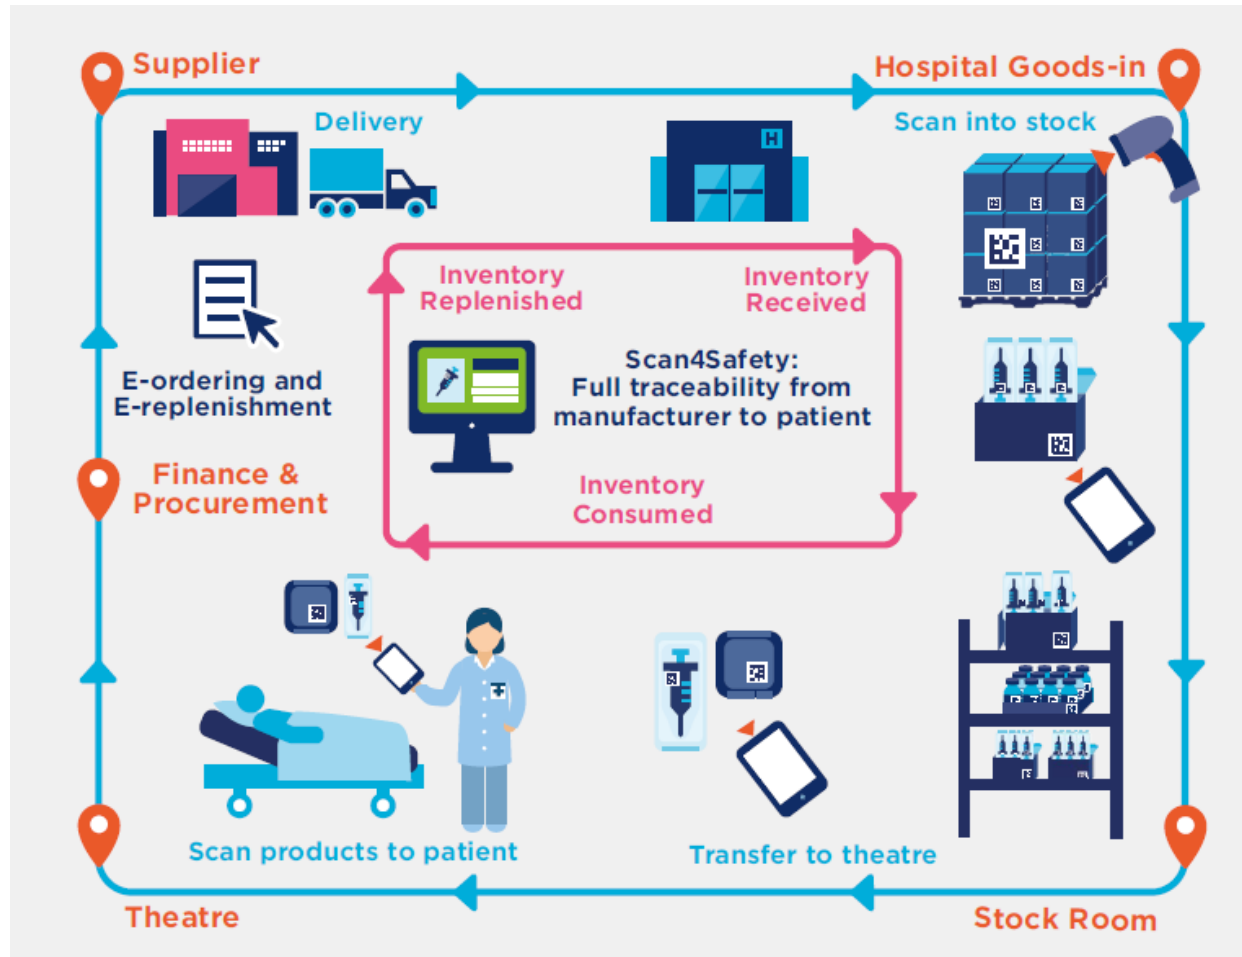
Supplier

Hospital Goods-in

Delivery

Scan into stock

Inventory Replenished

Inventory Received

E-ordering and E-replenishment

Scan4Safety: Full traceability from manufacturer to patient

Finance & Procurement

Inventory Consumed

Scan products to patient

Transfer to theatre

Theatre

Stock Room